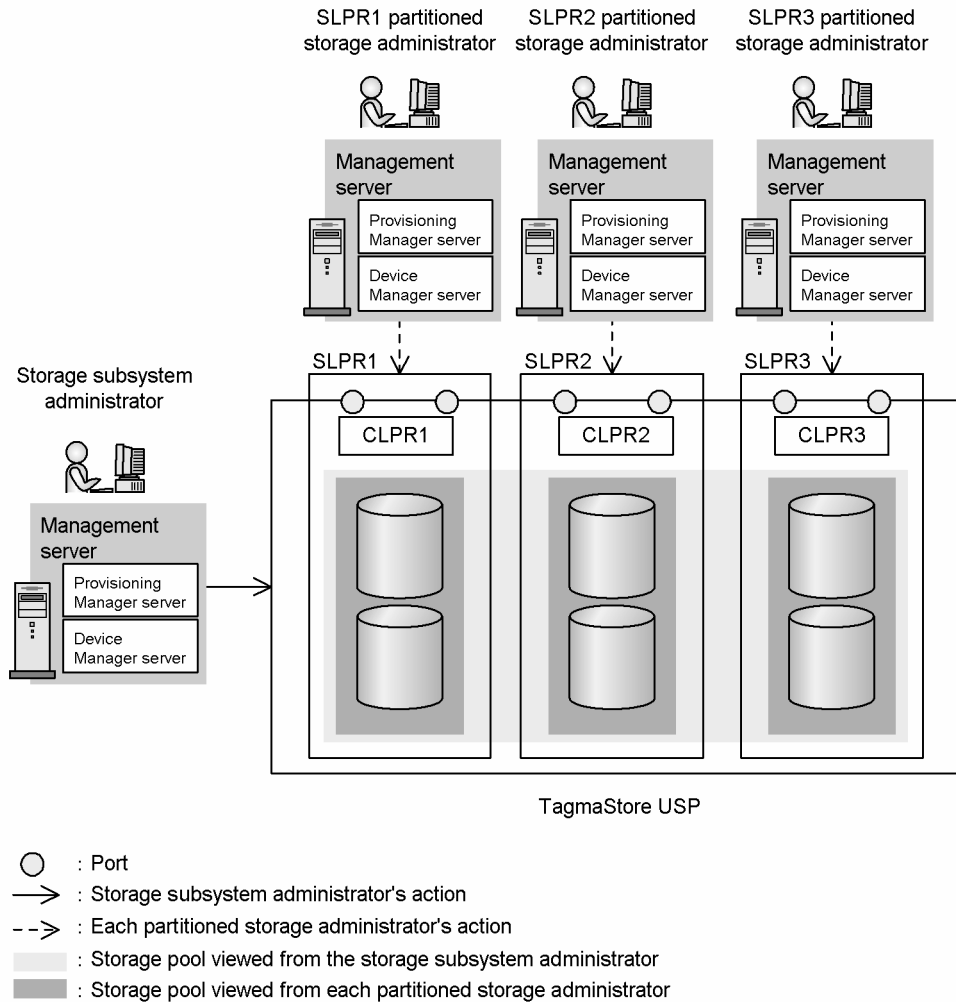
SLPR1 partitioned storage administrator

SLPR2 partitioned storage administrator

SLPR3 partitioned storage administrator

Management server

Provisioning Manager server

Device Manager server

Management server

Provisioning Manager server

Device Manager server

Management server

Provisioning Manager server

Device Manager server

Storage subsystem administrator

SLPR1

SLPR2

SLPR3

CLPR1

CLPR2

CLPR3

Management server

Provisioning Manager server

Device Manager server

TagmaStore USP

: Port

: Storage subsystem administrator's action

: Each partitioned storage administrator's action

: Storage pool viewed from the storage subsystem administrator

: Storage pool viewed from each partitioned storage administrator